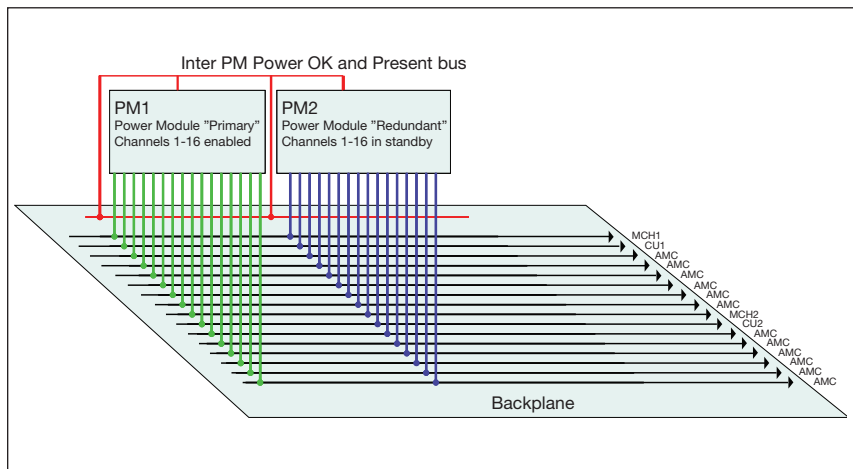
Inter PM Power OK and Present bus

PM1
Power Module "Primary"
Channels 1-16 enabled

PM2
Power Module "Redundant"
Channels 1-16 in standby

MCH1
CU1
AMC
AMC
AMC
AMC
AMC
AMC
MCH2
CU2
AMC
AMC
AMC
AMC
AMC
AMC

Backplane